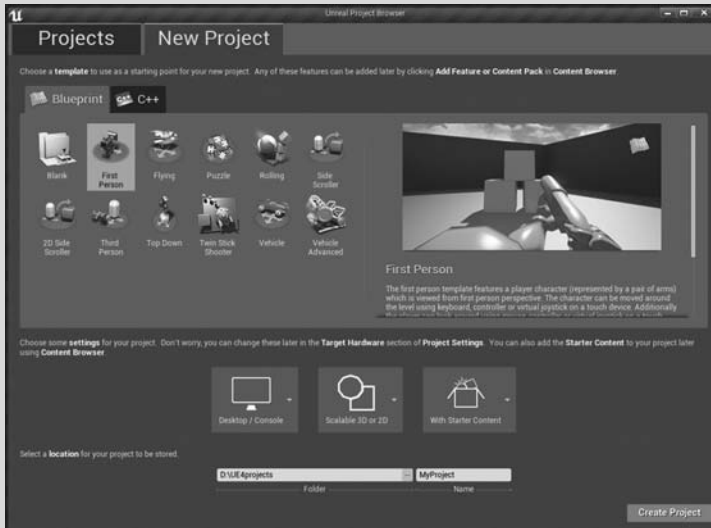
Unreal Project Browser

Projects | New Project

Choose a template to use as a starting point for your new project. Any of these features can be added later by clicking Add Feature or Content Pack in Content Browser.

Blueprint | C++

Blank
First Person
Flying
Puzzle
Rolling
Side Scroller
2D Side Scroller
Third Person
Top Down
Twin Stick Shooter
Vehicle
Vehicle Advanced

First Person

The first person template features a player character (represented by a pair of arms) which is viewed from first person perspective. The character can be moved around the level using keyboard, controller or virtual joystick on a touch device. Additionally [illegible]

Choose some settings for your project. Don't worry, you can change these later in the Target Hardware section of Project Settings. You can also add the Starter Content to your project later using Content Browser.

Desktop / Console
Scalable 3D or 2D
With Starter Content

Select a location for your project to be stored.

D:\UE4projects
Folder
MyProject
Name

Create Project